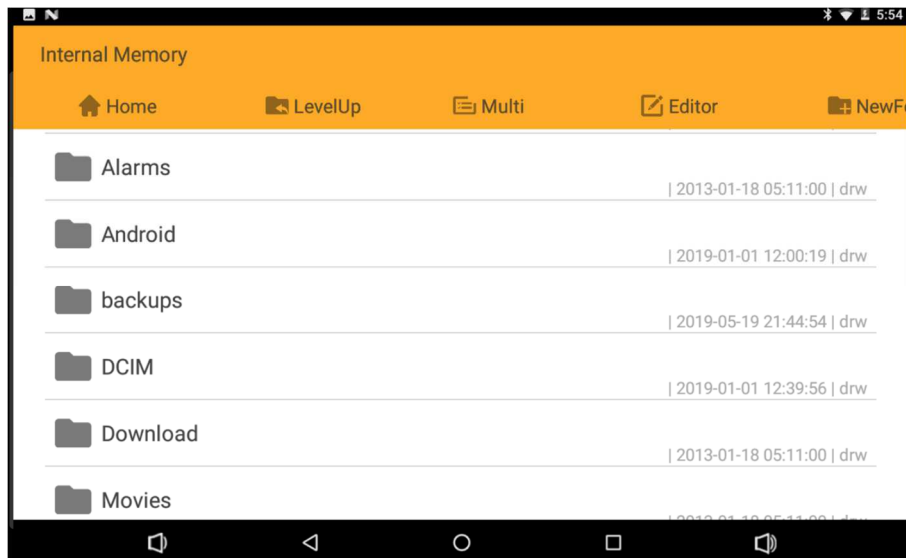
5:54

Internal Memory

Home LevelUp Multi Editor NewF

Alarms
| 2013-01-18 05:11:00 | drw

Android
| 2019-01-01 12:00:19 | drw

backups
| 2019-05-19 21:44:54 | drw

DCIM
| 2019-01-01 12:39:56 | drw

Download
| 2013-01-18 05:11:00 | drw

Movies
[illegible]